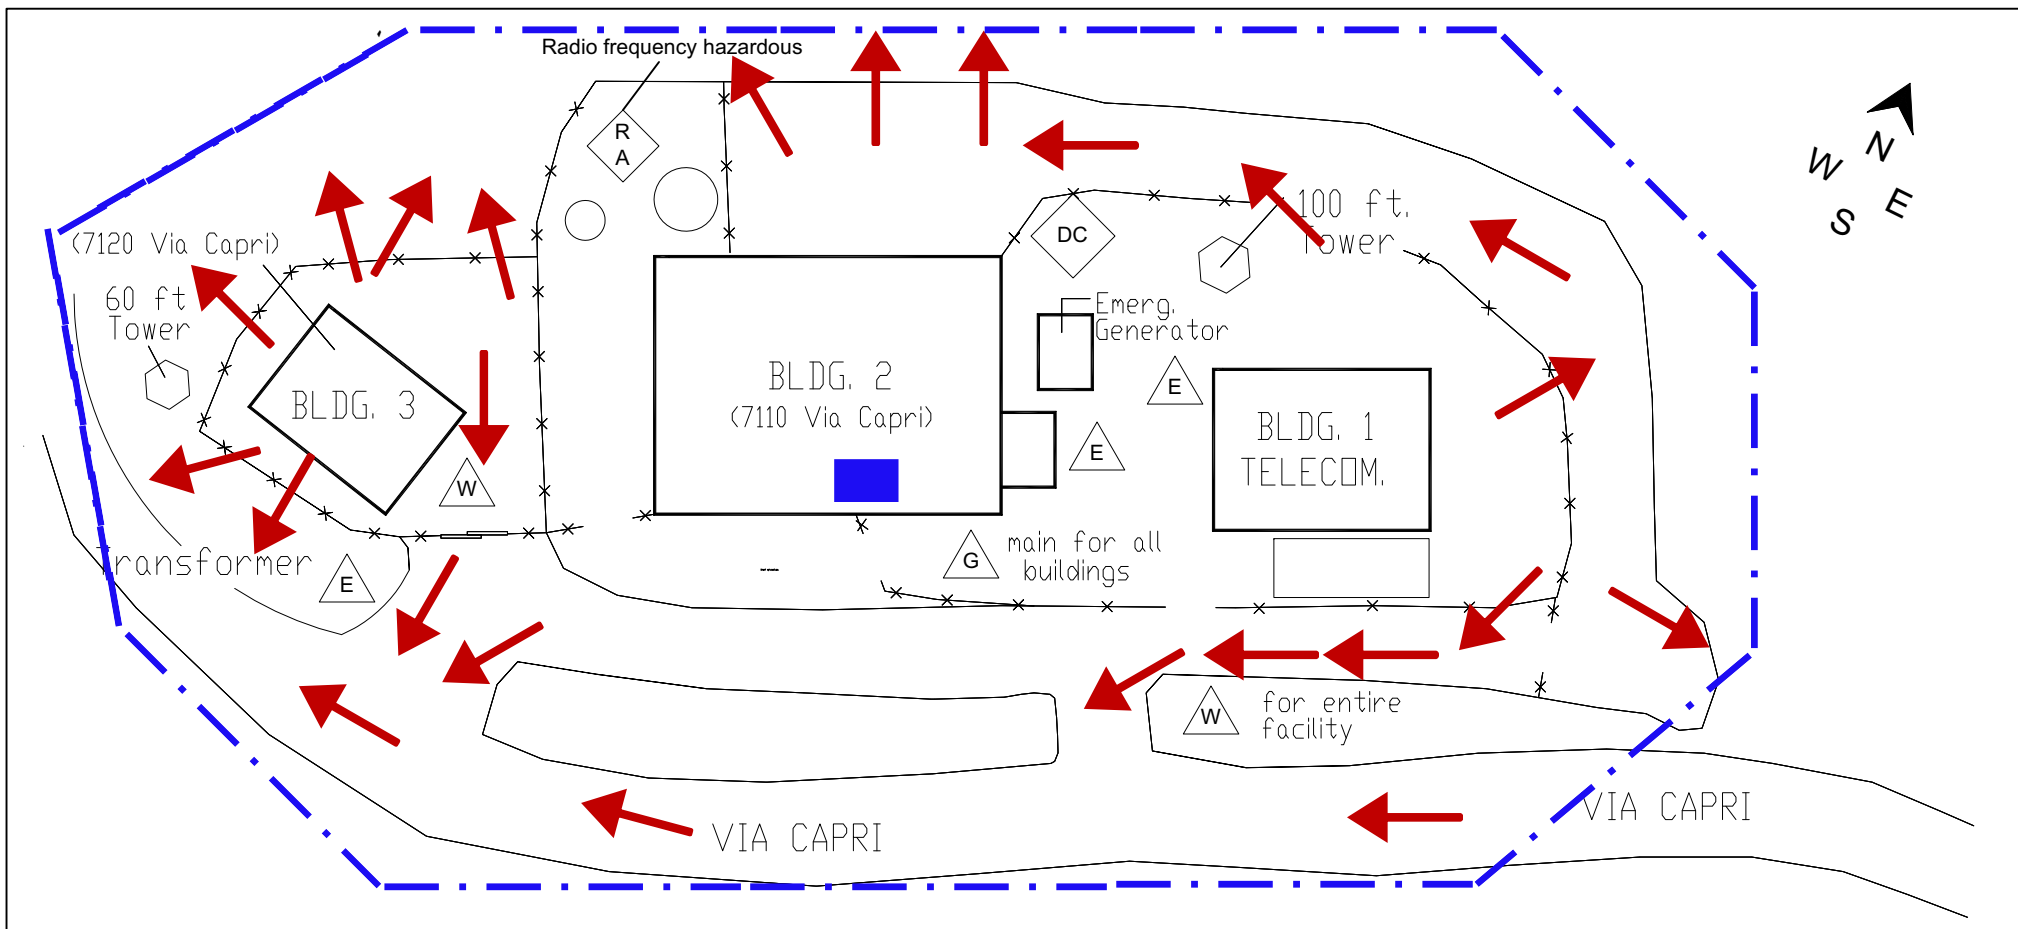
Radio frequency hazardous

R
A

N
W
E
S

(7120 Via Capri)

60 ft
Tower

DC

100 ft.
Tower

BLDG. 3

BLDG. 2
(7110 Via Capri)

Emerg.
Generator

E

E

BLDG. 1
TELECOM.

W

Transformer

E

G

main for all
buildings

W

for entire
facility

VIA CAPRI

VIA CAPRI